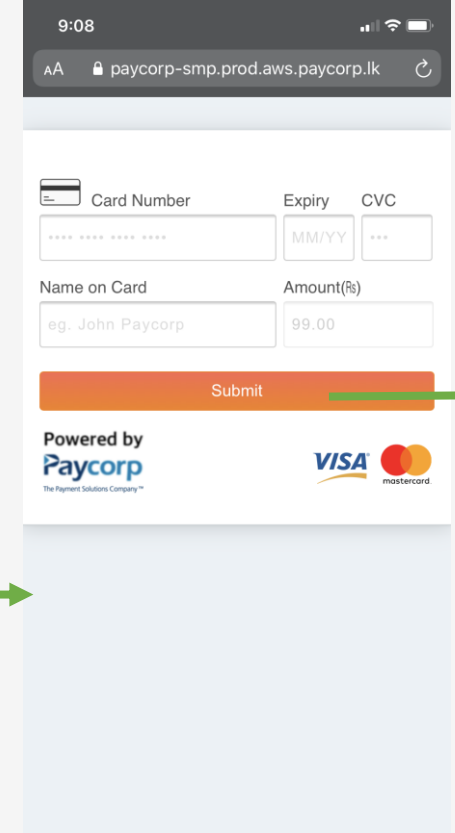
9:08

AA paycorp-smp.prod.aws.paycorp.lk

Card Number

•••• •••• •••• ••••

Expiry

MM/YY

CVC

•••

Name on Card

eg. John Paycorp

Amount(₨)

99.00

Submit

Powered by
Paycorp
The Payment Solutions Company™

VISA

mastercard